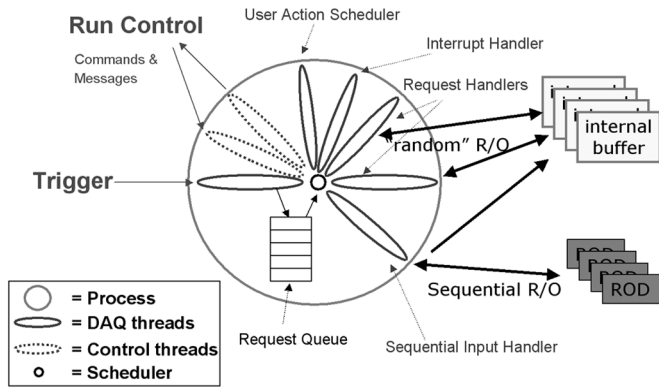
Run Control

User Action Scheduler

Commands & Messages

Interrupt Handler

Request Handlers

internal buffer

"random" R/O

Trigger

ROD

Sequential R/O

= Process

= DAQ threads

= Control threads

= Scheduler

Request Queue

Sequential Input Handler